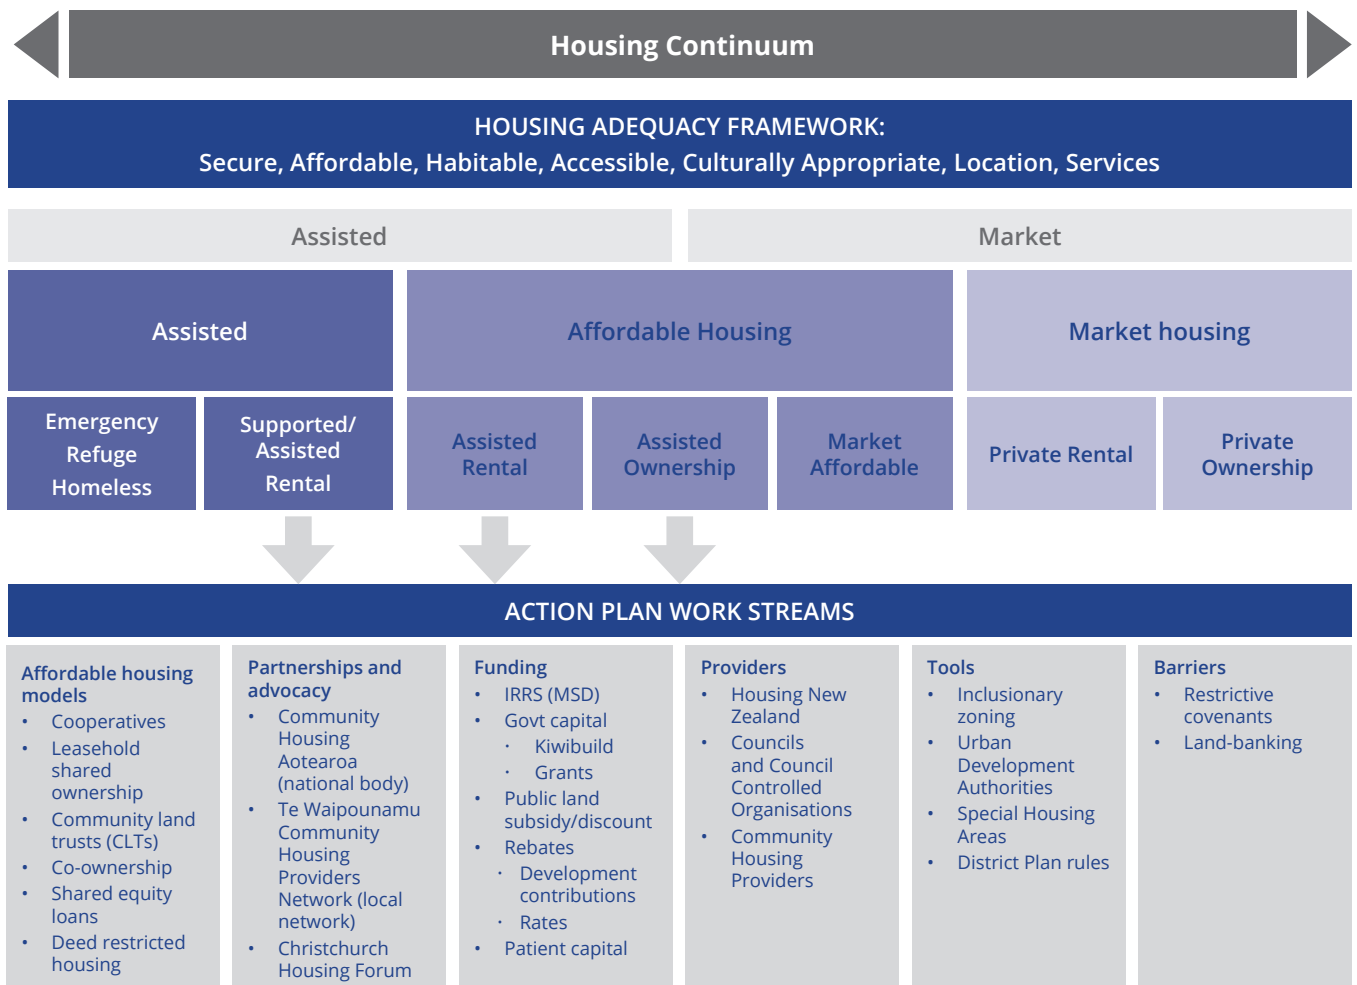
Housing Continuum

HOUSING ADEQUACY FRAMEWORK:
Secure, Affordable, Habitable, Accessible, Culturally Appropriate, Location, Services

Assisted

Market

Assisted

Affordable Housing

Market housing

Emergency Refuge Homeless

Supported/ Assisted Rental

Assisted Rental

Assisted Ownership

Market Affordable

Private Rental

Private Ownership

ACTION PLAN WORK STREAMS

Affordable housing models
- Cooperatives
- Leasehold shared ownership
- Community land trusts (CLTs)
- Co-ownership
- Shared equity loans
- Deed restricted housing

Partnerships and advocacy
- Community Housing Aotearoa (national body)
- Te Waipounamu Community Housing Providers Network (local network)
- Christchurch Housing Forum

Funding
- IRRS (MSD)
- Govt capital
  - Kiwibuild
  - Grants
- Public land subsidy/discount
- Rebates
  - Development contributions
  - Rates
- Patient capital

Providers
- Housing New Zealand
- Councils and Council Controlled Organisations
- Community Housing Providers

Tools
- Inclusionary zoning
- Urban Development Authorities
- Special Housing Areas
- District Plan rules

Barriers
- Restrictive covenants
- Land-banking